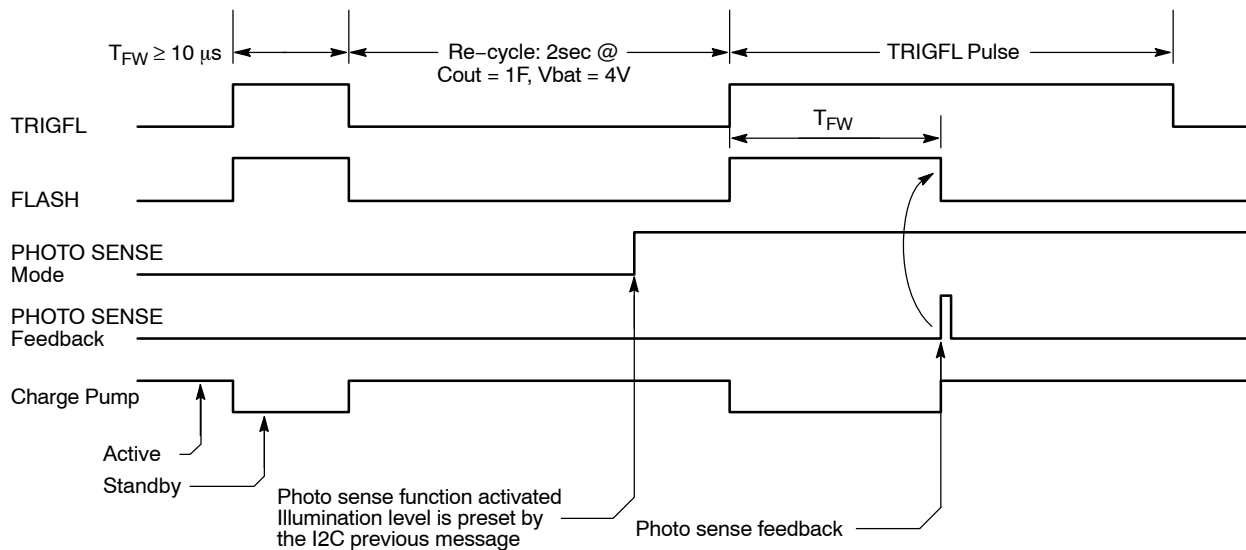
$T_{FW} \geq 10\ \mu s$

Re−cycle: 2sec @ Cout = 1F, Vbat = 4V

TRIGFL Pulse

TRIGFL

$T_{FW}$

FLASH

PHOTO SENSE Mode

PHOTO SENSE Feedback

Charge Pump

Active

Standby

Photo sense function activated Illumination level is preset by the I2C previous message

Photo sense feedback